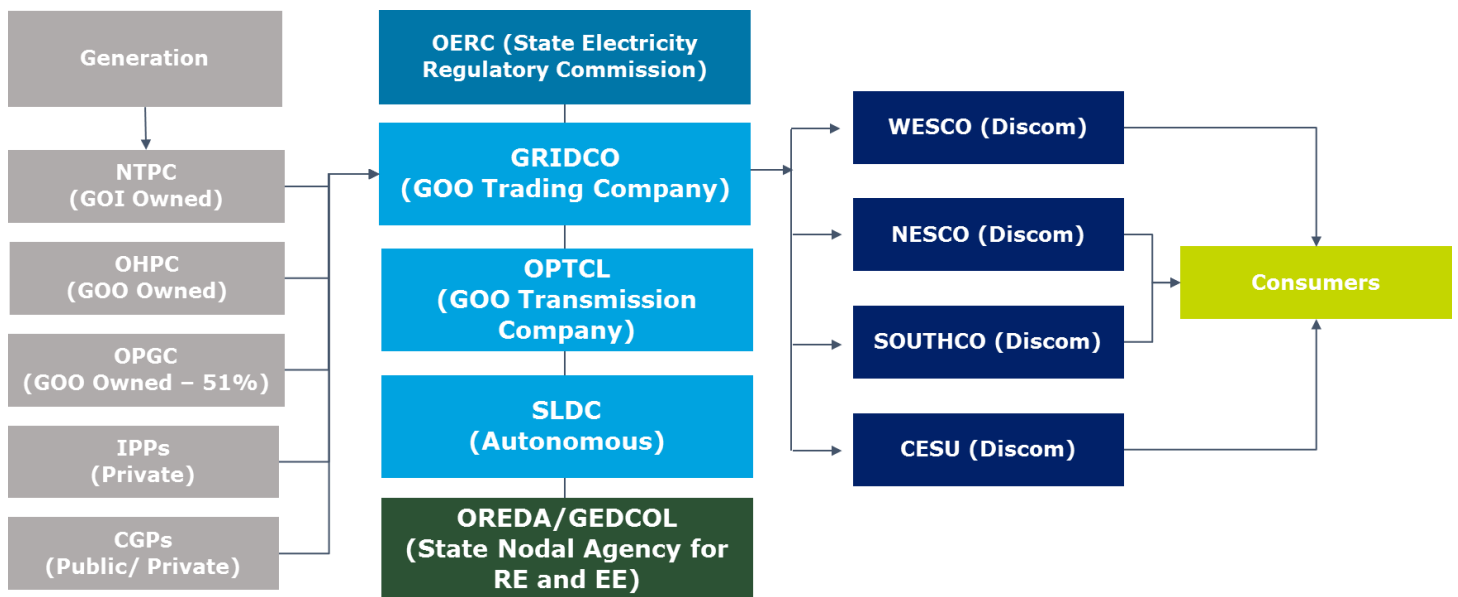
Generation

NTPC
(GOI Owned)

OHPC
(GOO Owned)

OPGC
(GOO Owned – 51%)

IPPs
(Private)

CGPs
(Public/ Private)

OERC (State Electricity Regulatory Commission)

GRIDCO
(GOO Trading Company)

OPTCL
(GOO Transmission Company)

SLDC
(Autonomous)

OREDA/GEDCOL
(State Nodal Agency for RE and EE)

WESCO (Discom)

NESCO (Discom)

SOUTHCO (Discom)

CESU (Discom)

Consumers